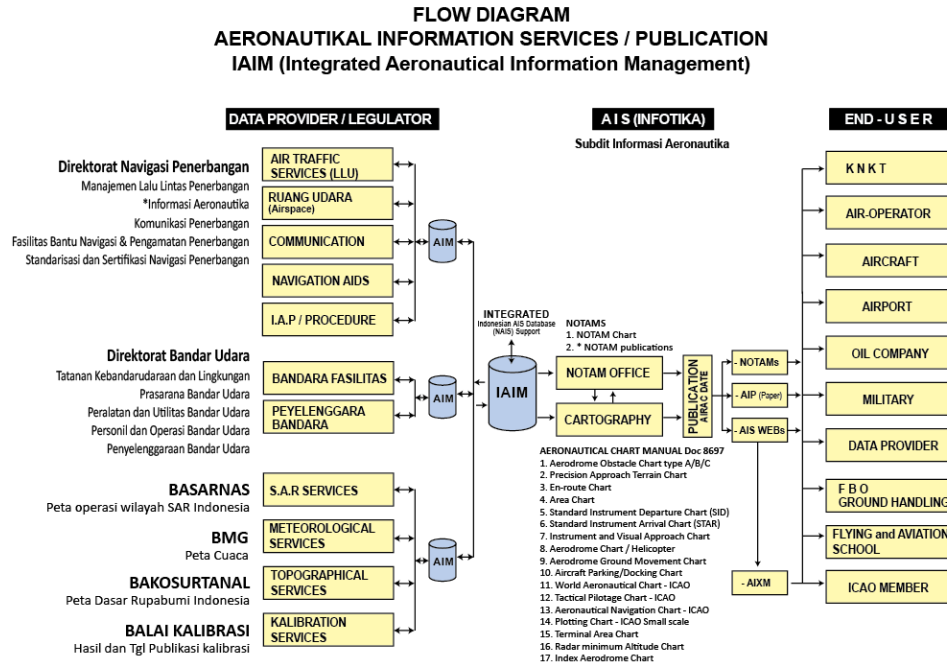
FLOW DIAGRAM
AERONAUTIKAL INFORMATION SERVICES / PUBLICATION
IAIM (Integrated Aeronautical Information Management)

DATA PROVIDER / LEGULATOR

Direktorat Navigasi Penerbangan
Manajemen Lalu Lintas Penerbangan
*Informasi Aeronautika
Komunikasi Penerbangan
Fasilitas Bantu Navigasi & Pengamatan Penerbangan
Standarisasi dan Sertifikasi Navigasi Penerbangan

AIR TRAFFIC SERVICES (LLU)
RUANG UDARA (Airspace)
COMMUNICATION
NAVIGATION AIDS
I.A.P / PROCEDURE

AIM

Direktorat Bandar Udara
Tatanan Kebandarudaraan dan Lingkungan
Prasarana Bandar Udara
Peralatan dan Utilitas Bandar Udara
Personil dan Operasi Bandar Udara
Penyelenggaraan Bandar Udara

BANDARA FASILITAS
PEYELENGGARA BANDARA

AIM

BASARNAS
Peta operasi wilayah SAR Indonesia
BMG
Peta Cuaca
BAKOSURTANAL
Peta Dasar Rupabumi Indonesia
BALAI KALIBRASI
Hasil dan Tgl Publikasi kalibrasi

S.A.R SERVICES
METEOROLOGICAL SERVICES
TOPOGRAPHICAL SERVICES
KALIBRATION SERVICES

AIM

A I S (INFOTIKA)
Subdit Informasi Aeronautika

INTEGRATED
Indonesian AIS Database (NAIS) Support

IAIM

NOTAMS
1. NOTAM Chart
2. * NOTAM publications

NOTAM OFFICE
CARTOGRAPHY

PUBLICATION AIRAC DATE

- NOTAMs
- AIP (Paper)
- AIS WEBs
- AIXM

AERONAUTICAL CHART MANUAL Doc 8697
1. Aerodrome Obstacle Chart type A/B/C
2. Precision Approach Terrain Chart
3. En-route Chart
4. Area Chart
5. Standard Instrument Departure Chart (SID)
6. Standard Instrument Arrival Chart (STAR)
7. Instrument and Visual Approach Chart
8. Aerodrome Chart / Helicopter
9. Aerodrome Ground Movement Chart
10. Aircraft Parking/Docking Chart
11. World Aeronautical Chart - ICAO
12. Tactical Pilotage Chart - ICAO
13. Aeronautical Navigation Chart - ICAO
14. Plotting Chart - ICAO Small scale
15. Terminal Area Chart
16. Radar minimum Altitude Chart
17. Index Aerodrome Chart

END - U S E R
K N K T
AIR-OPERATOR
AIRCRAFT
AIRPORT
OIL COMPANY
MILITARY
DATA PROVIDER
F B O
GROUND HANDLING
FLYING and AVIATION SCHOOL
ICAO MEMBER